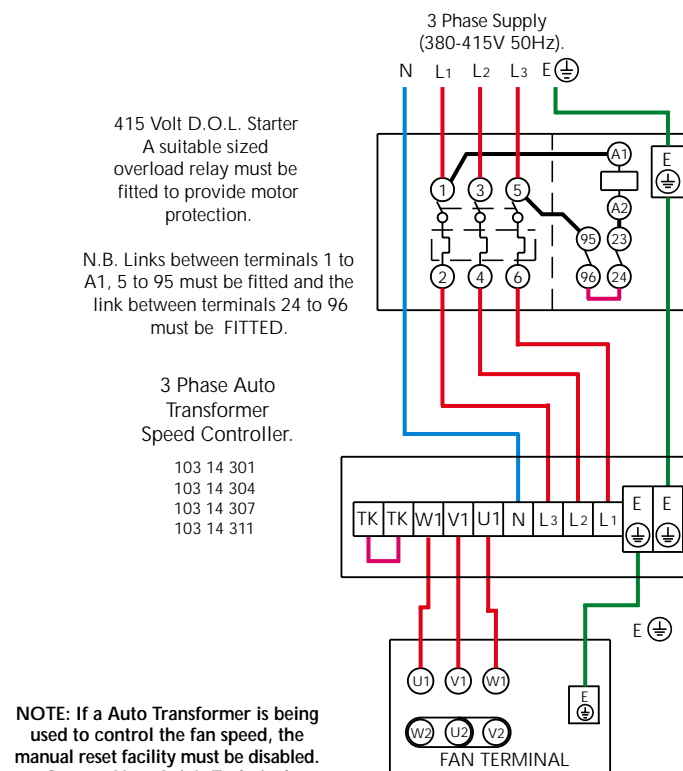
3 Phase Supply
(380-415V 50Hz).

N L1 L2 L3 E⏚

415 Volt D.O.L. Starter
A suitable sized overload relay must be fitted to provide motor protection.

N.B. Links between terminals 1 to A1, 5 to 95 must be fitted and the link between terminals 24 to 96 must be FITTED.

E ⏚

A1
1 3 5
A2
95 23
2 4 6
96 24

3 Phase Auto Transformer Speed Controller.

103 14 301
103 14 304
103 14 307
103 14 311

TK TK W1 V1 U1 N L3 L2 L1 E ⏚ E ⏚

E ⏚

U1 V1 W1
E ⏚
W2 U2 V2
FAN TERMINAL

NOTE: If a Auto Transformer is being used to control the fan speed, the manual reset facility must be disabled.